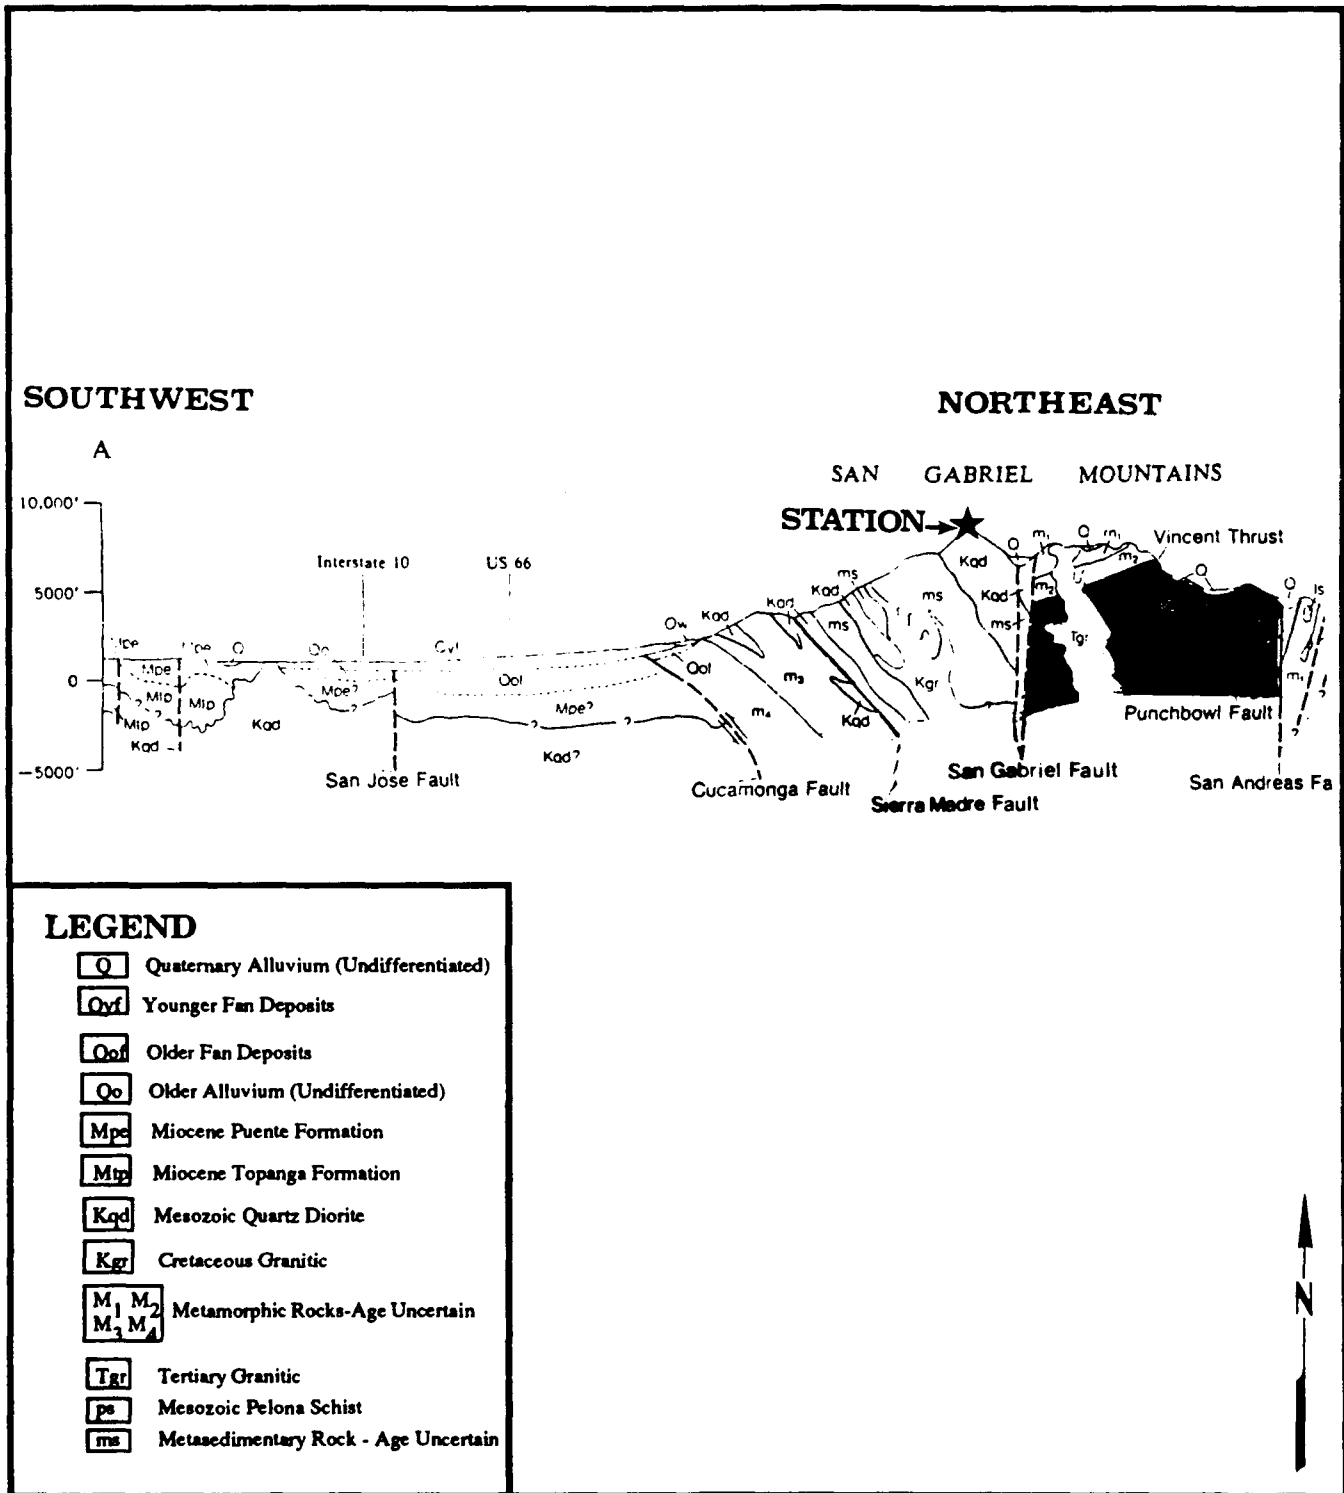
SOUTHWEST

NORTHEAST

A

SAN GABRIEL MOUNTAINS

STATION

10,000'

5000'

0

-5000'

Interstate 10

US 66

Vincent Thrust

Mpe

Mpe

Q

Qo

Qyf

Mpe

Mtp

Mtp

Mtp

Mpe?

Kqd

Kqd

Qof

Mpe?

Kqd?

Qw

Kqd

Qof

Kqd

Kqd

ms

ms

ms

Kqd

Kqd

ms

$m_3$

$m_4$

Kqd

Kgr

Q

$m_1$

Q

$m_1$

$m_2$

$m_2$

Tgr

Q

Q

ps

$m_1$

Punchbowl Fault

San Jose Fault

Cucamonga Fault

Sierra Madre Fault

San Gabriel Fault

San Andreas Fa

LEGEND

Q Quaternary Alluvium (Undifferentiated)

Qyf Younger Fan Deposits

Qof Older Fan Deposits

Qo Older Alluvium (Undifferentiated)

Mpe Miocene Puente Formation

Mtp Miocene Topanga Formation

Kqd Mesozoic Quartz Diorite

Kgr Cretaceous Granitic

$M_1$ $M_2$ $M_3$ $M_4$ Metamorphic Rocks-Age Uncertain

Tgr Tertiary Granitic

ps Mesozoic Pelona Schist

ms Metasedimentary Rock - Age Uncertain

N